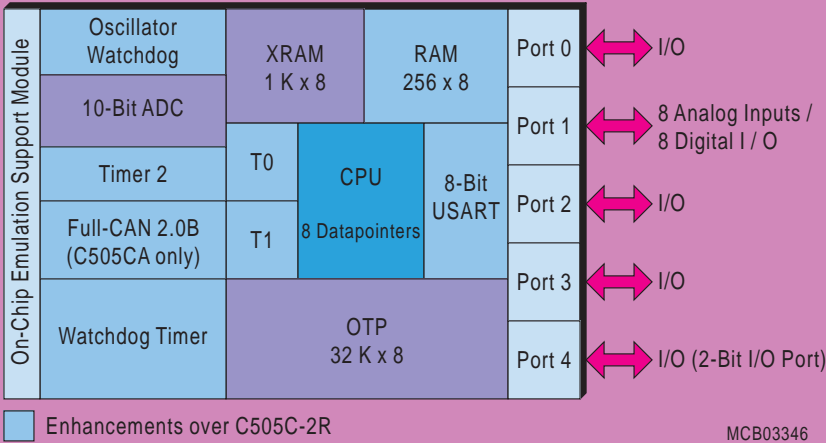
On-Chip Emulation Support Module

Oscillator Watchdog

10-Bit ADC

Timer 2

Full-CAN 2.0B (C505CA only)

Watchdog Timer

XRAM 1 K x 8

RAM 256 x 8

T0

T1

CPU

8 Datapointers

8-Bit USART

OTP 32 K x 8

Port 0

Port 1

Port 2

Port 3

Port 4

I/O

8 Analog Inputs / 8 Digital I / O

I/O

I/O

I/O (2-Bit I/O Port)

Enhancements over C505C-2R

MCB03346